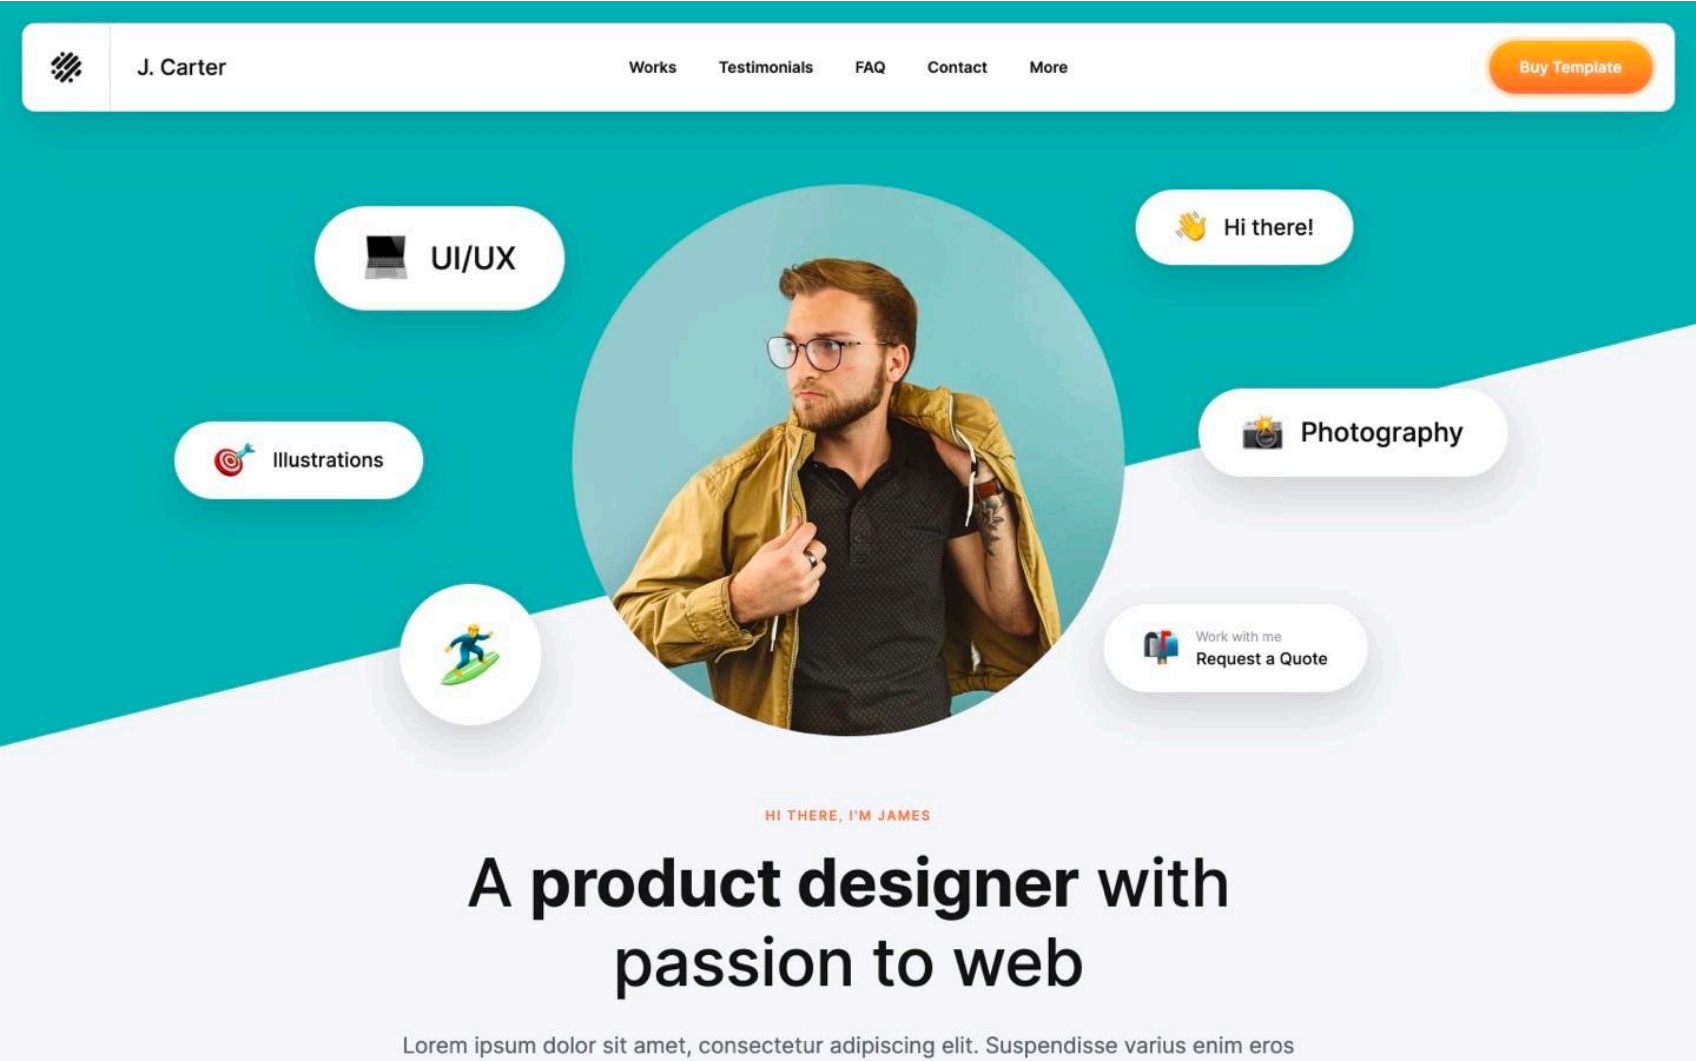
J. Carter

Works Testimonials FAQ Contact More

Buy Template

UI/UX

Hi there!

Illustrations

Photography

Work with me
Request a Quote

HI THERE, I'M JAMES

A product designer with passion to web

Lorem ipsum dolor sit amet, consectetur adipiscing elit. Suspendisse varius enim eros